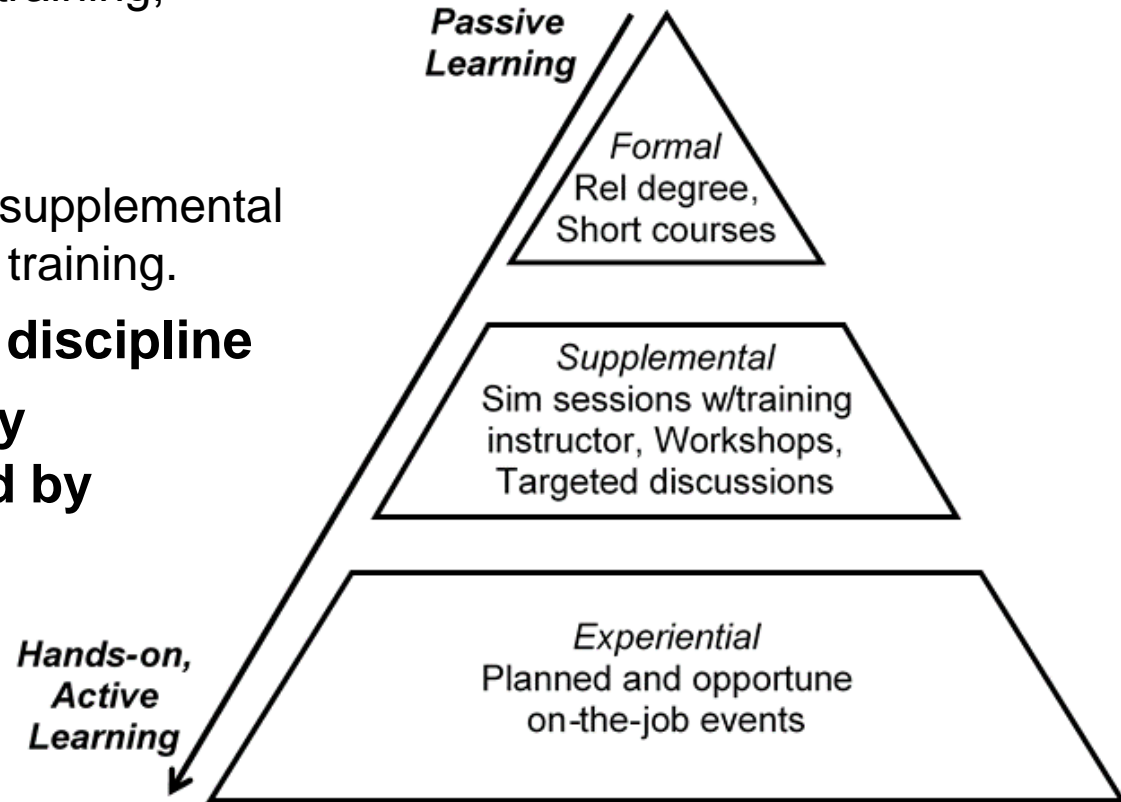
training,

supplemental
training.

discipline

y
d by

Passive
Learning

Formal
Rel degree,
Short courses

Supplemental
Sim sessions w/training
instructor, Workshops,
Targeted discussions

Hands-on,
Active
Learning

Experiential
Planned and opportune
on-the-job events